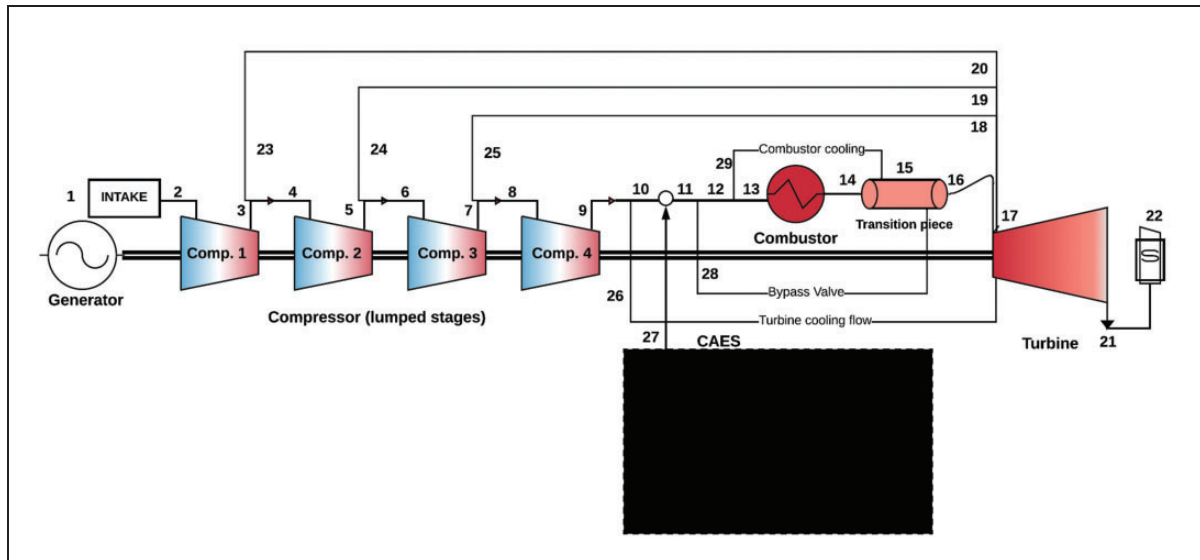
20
19
18
23
24
25
Combustor cooling
29
15
1
INTAKE
2
4
6
8
10
11
12
13
14
16
3
5
7
9
17
22
Comp. 1
Comp. 2
Comp. 3
Comp. 4
Combustor
Transition piece
28
Generator
Bypass Valve
26
Compressor (lumped stages)
Turbine cooling flow
27
CAES
Turbine
21